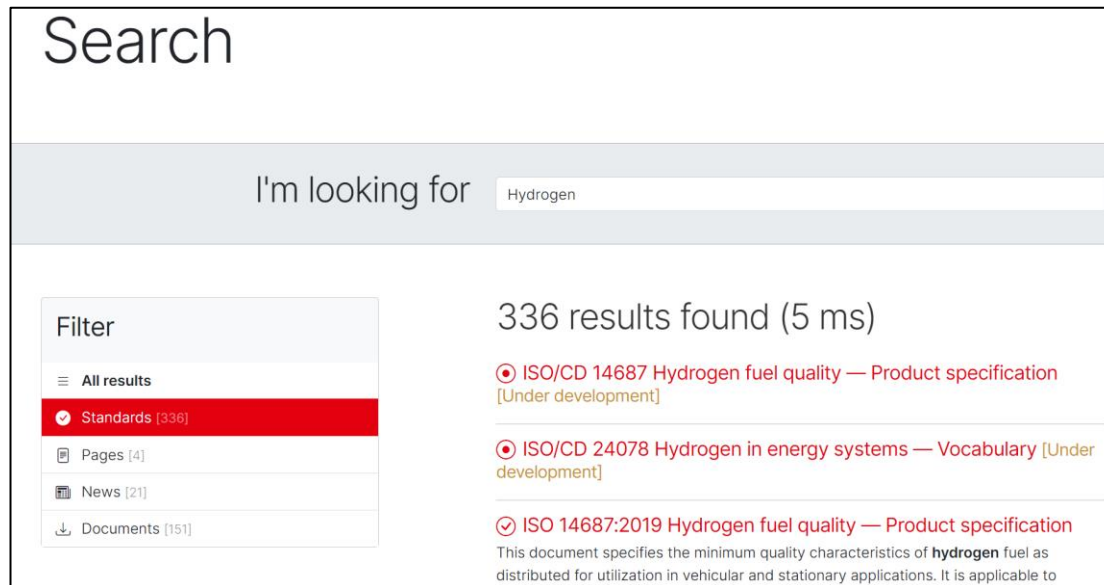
Search

I'm looking for Hydrogen

Filter

All results

Standards [336]

Pages [4]

News [21]

Documents [151]

336 results found (5 ms)

ISO/CD 14687 Hydrogen fuel quality — Product specification [Under development]

ISO/CD 24078 Hydrogen in energy systems — Vocabulary [Under development]

ISO 14687:2019 Hydrogen fuel quality — Product specification

This document specifies the minimum quality characteristics of **hydrogen** fuel as distributed for utilization in vehicular and stationary applications. It is applicable to